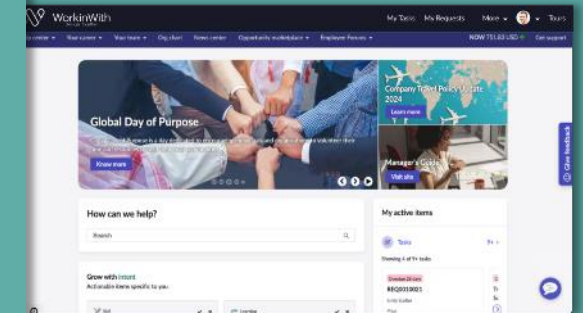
WorkinWith

My Tasks My Requests More Tours

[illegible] center Your career Your team Org chart News center Opportunity marketplace Employee Forums

NOW 751.83 USD Get support

Global Day of Purpose

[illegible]

Know more

Company Travel Policy Update 2024

Learn more

Manager's Guide

Visit site

Give feedback

How can we help?

Search

My active items

Tasks

Showing 4 of 9+ tasks

REQ0010021

Grow with Intent

Actionable items specific to you.